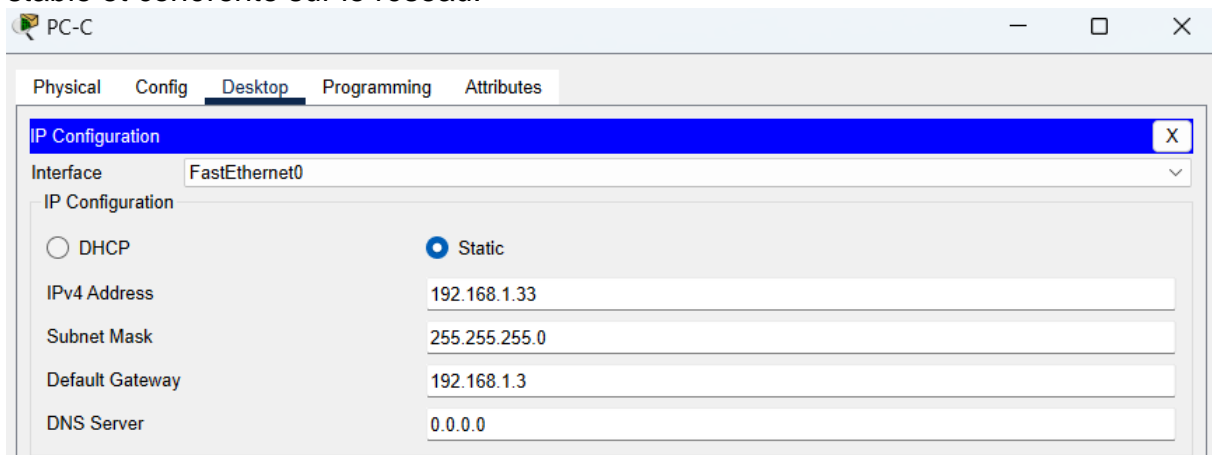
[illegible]

PC-C

Physical Config Desktop Programming Attributes

IP Configuration X

Interface FastEthernet0

IP Configuration

DHCP Static

IPv4 Address 192.168.1.33

Subnet Mask 255.255.255.0

Default Gateway 192.168.1.3

DNS Server 0.0.0.0